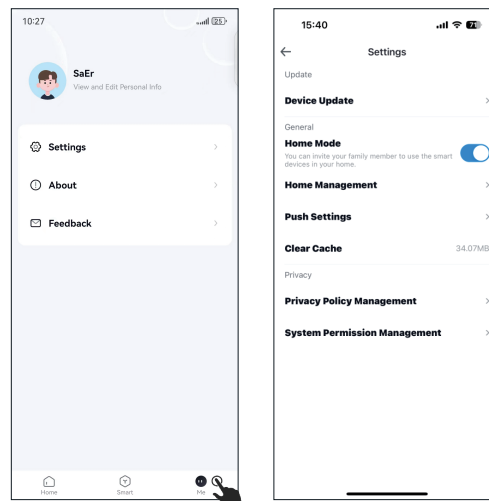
10:27
25

SaEr
View and Edit Personal Info

Settings

About

Feedback

Home
Smart
Me

15:40
71

Settings

Update

Device Update

General

Home Mode
You can invite your family member to use the smart devices in your home.

Home Management

Push Settings

Clear Cache
34.07MB

Privacy

Privacy Policy Management

System Permission Management